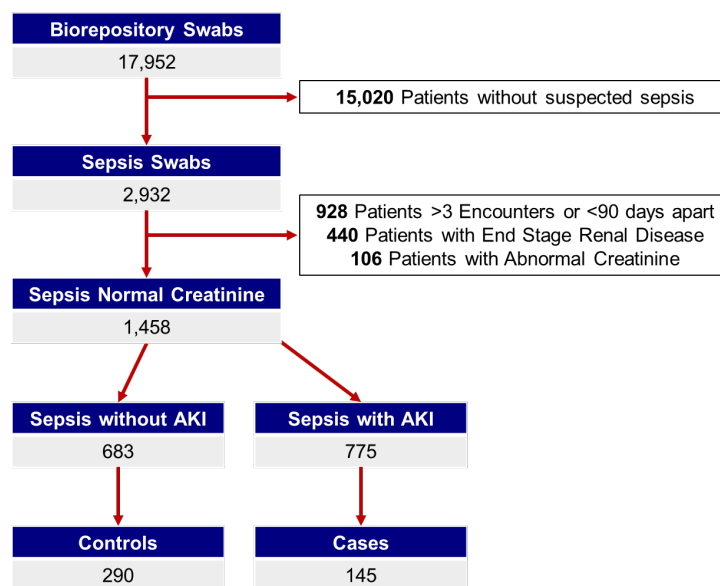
Biorepository Swabs
17,952

15,020 Patients without suspected sepsis

Sepsis Swabs
2,932

928 Patients >3 Encounters or <90 days apart
440 Patients with End Stage Renal Disease
106 Patients with Abnormal Creatinine

Sepsis Normal Creatinine
1,458

Sepsis without AKI
683

Sepsis with AKI
775

Controls
290

Cases
145